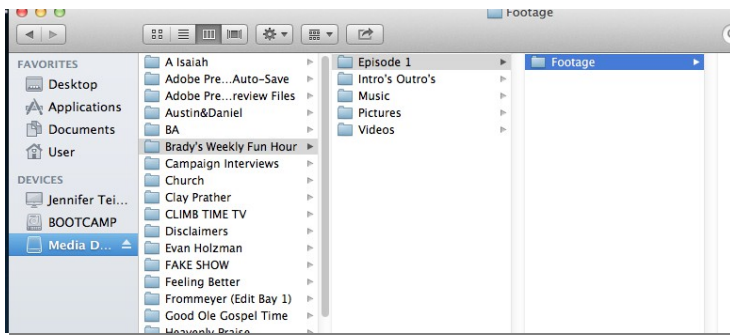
Footage

FAVORITES
Desktop
Applications
Documents
User

DEVICES
Jennifer Tei...
BOOTCAMP
Media D...

A Isaiah
Adobe Pre...Auto-Save
Adobe Pre...review Files
Austin&Daniel
BA
Brady's Weekly Fun Hour
Campaign Interviews
Church
Clay Prather
CLIMB TIME TV
Disclaimers
Evan Holzman
FAKE SHOW
Feeling Better
Frommeyer (Edit Bay 1)
Good Ole Gospel Time
Heavenly Praise

Episode 1
Intro's Outro's
Music
Pictures
Videos

Footage